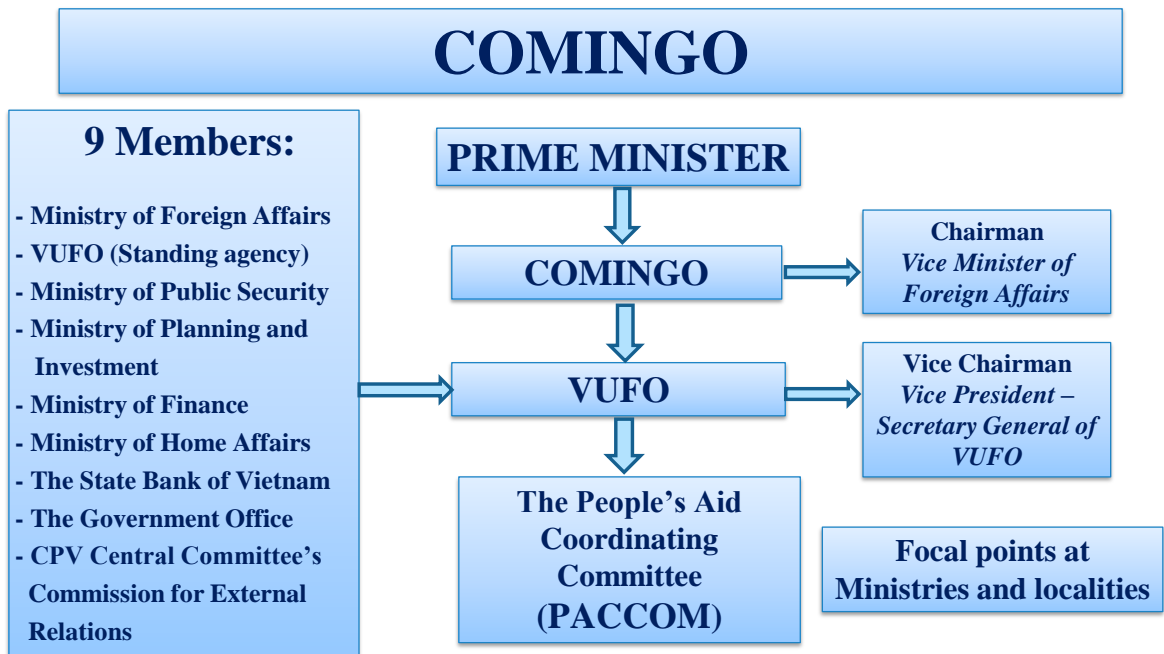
COMINGO

9 Members:

- Ministry of Foreign Affairs
- VUFO (Standing agency)
- Ministry of Public Security
- Ministry of Planning and Investment
- Ministry of Finance
- Ministry of Home Affairs
- The State Bank of Vietnam
- The Government Office
- CPV Central Committee's Commission for External Relations

PRIME MINISTER

COMINGO

Chairman
*Vice Minister of Foreign Affairs*

VUFO

Vice Chairman
*Vice President – Secretary General of VUFO*

The People's Aid Coordinating Committee (PACCOM)

Focal points at Ministries and localities